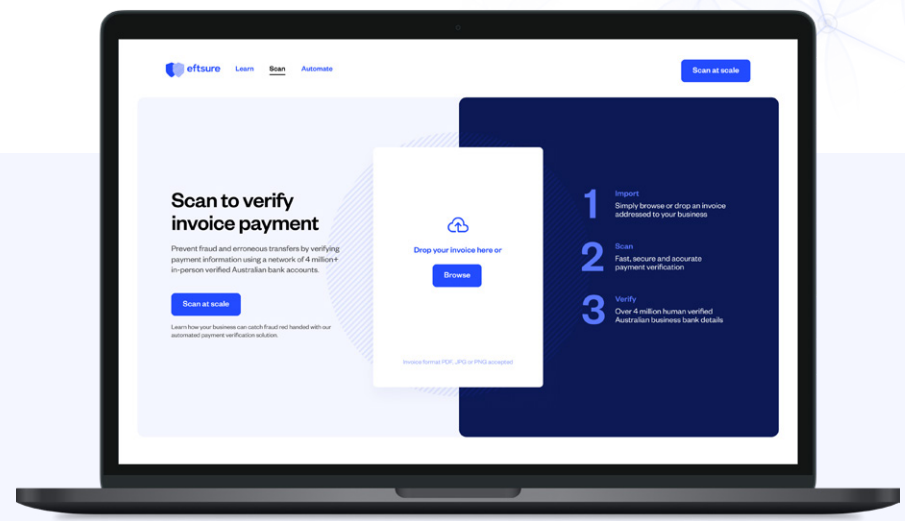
eftsure Learn Scan Automate

Scan at scale

Scan to verify invoice payment

Prevent fraud and erroneous transfers by verifying payment information using a network of 4 million+ in-person verified Australian bank accounts.

Scan at scale

Learn how your business can catch fraud red handed with our automated payment verification solution.

Drop your invoice here or

Browse

Invoice format PDF, JPG or PNG accepted

1 Import
Simply browse or drop an invoice addressed to your business

2 Scan
Fast, secure and accurate payment verification

3 Verify
Over 4 million human verified Australian business bank details